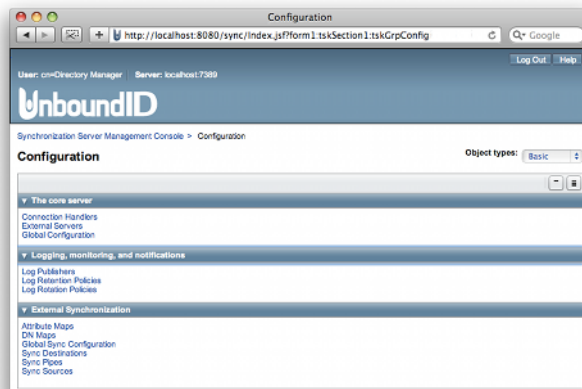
Configuration

http://localhost:8080/sync/index.jsf?form1:tskSection1:tskGrpConfig

Google

User: cn=Directory Manager Server: localhost:7389

Log Out Help

UnboundID

Synchronization Server Management Console > Configuration

Configuration

Object types: Basic

▼ The core server

Connection Handlers
External Servers
Global Configuration

▼ Logging, monitoring, and notifications

Log Publishers
Log Retention Policies
Log Rotation Policies

▼ External Synchronization

Attribute Maps
DN Maps
Global Sync Configuration
Sync Destinations
Sync Pipes
Sync Sources